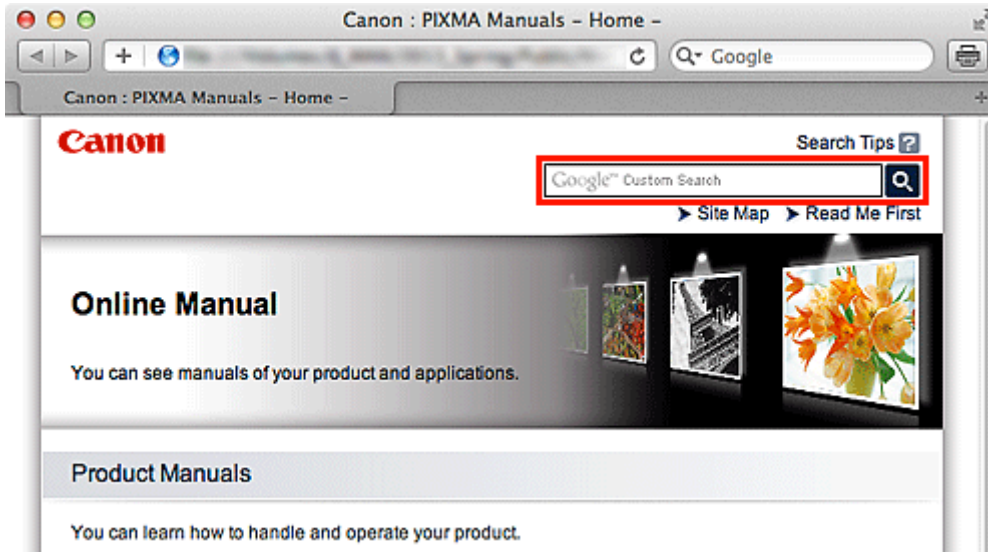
Canon : PIXMA Manuals – Home –

Google

Canon : PIXMA Manuals – Home –

Canon

Search Tips ?

Google™ Custom Search

➤ Site Map ➤ Read Me First

Online Manual

You can see manuals of your product and applications.

Product Manuals

You can learn how to handle and operate your product.